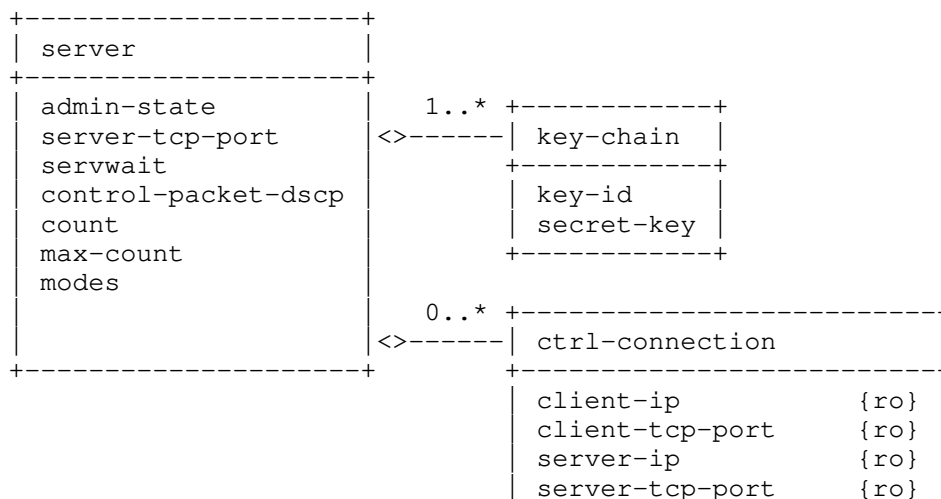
server

admin-state
server-tcp-port
servwait
control-packet-dscp
count
max-count
modes

1..*

key-chain

key-id
secret-key

0..*

ctrl-connection

client-ip {ro}
client-tcp-port {ro}
server-ip {ro}
server-tcp-port {ro}